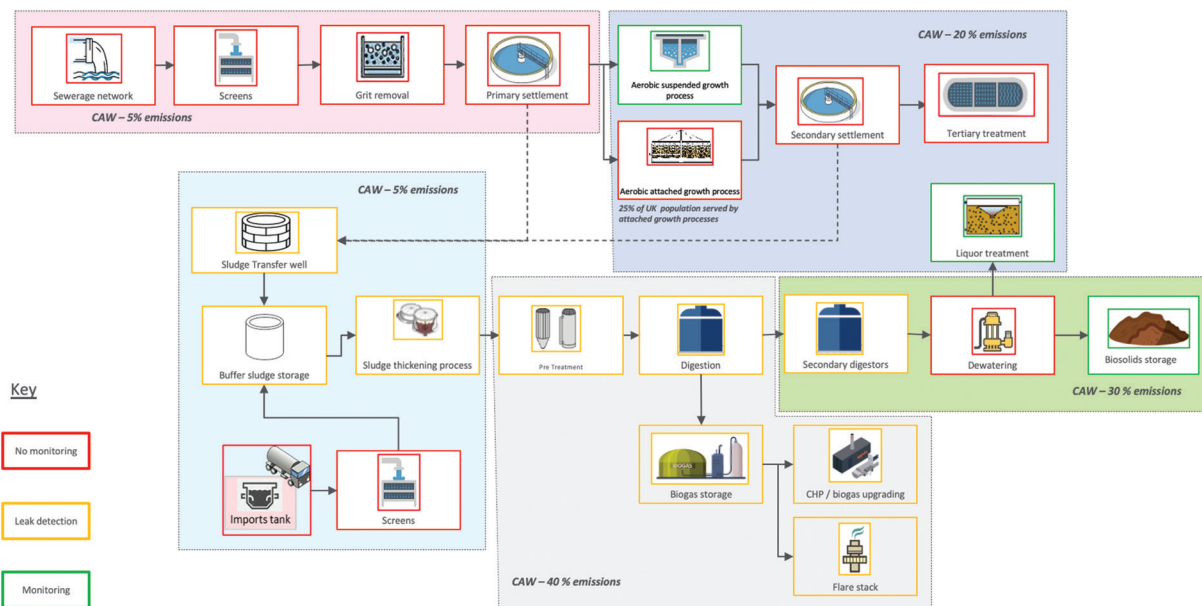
Sewerage network
Screens
Grit removal
Primary settlement
CAW – 5% emissions

CAW – 20 % emissions
Aerobic suspended growth process
Aerobic attached growth process
25% of UK population served by attached growth processes
Secondary settlement
Tertiary treatment

CAW – 5% emissions
Sludge Transfer well
Buffer sludge storage
Sludge thickening process
Imports tank
Screens

Liquor treatment

Pre Treatment
Digestion
Secondary digestors
Dewatering
Biosolids storage
CAW – 30 % emissions

BIOGAS
Biogas storage
CHP / biogas upgrading
Flare stack
CAW – 40 % emissions

Key
No monitoring
Leak detection
Monitoring